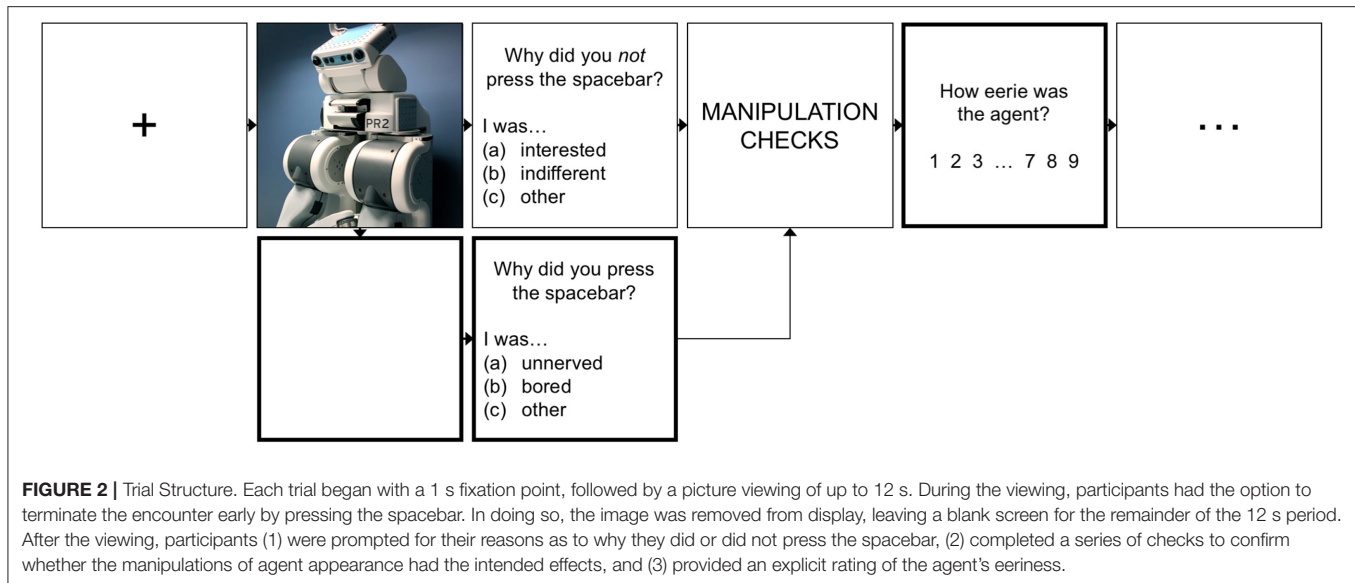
+

PR2

Why did you *not* press the spacebar?

I was…
(a) interested
(b) indifferent
(c) other

MANIPULATION CHECKS

How eerie was the agent?

1 2 3 … 7 8 9

. . .

Why did you press the spacebar?

I was…
(a) unnerved
(b) bored
(c) other

**FIGURE 2 |** Trial Structure. Each trial began with a 1 s fixation point, followed by a picture viewing of up to 12 s. During the viewing, participants had the option to terminate the encounter early by pressing the spacebar. In doing so, the image was removed from display, leaving a blank screen for the remainder of the 12 s period. After the viewing, participants (1) were prompted for their reasons as to why they did or did not press the spacebar, (2) completed a series of checks to confirm whether the manipulations of agent appearance had the intended effects, and (3) provided an explicit rating of the agent's eeriness.